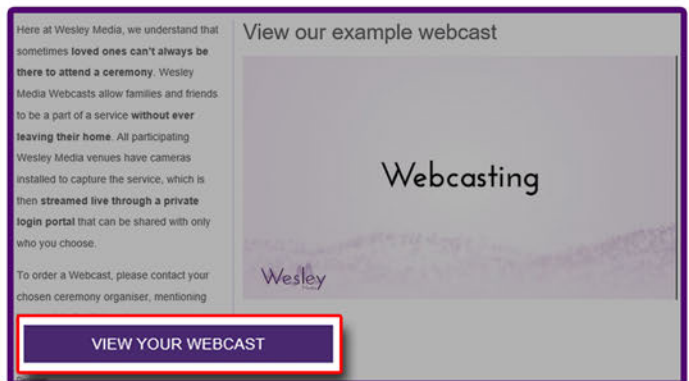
Here at Wesley Media, we understand that sometimes **loved ones can't always be there to attend a ceremony**. Wesley Media Webcasts allow families and friends to be a part of a service **without ever leaving their home**. All participating Wesley Media venues have cameras installed to capture the service, which is then **streamed live through a private login portal** that can be shared with only who you choose.

To order a Webcast, please contact your chosen ceremony organiser, mentioning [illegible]

View our example webcast

Webcasting

Wesley Media

VIEW YOUR WEBCAST